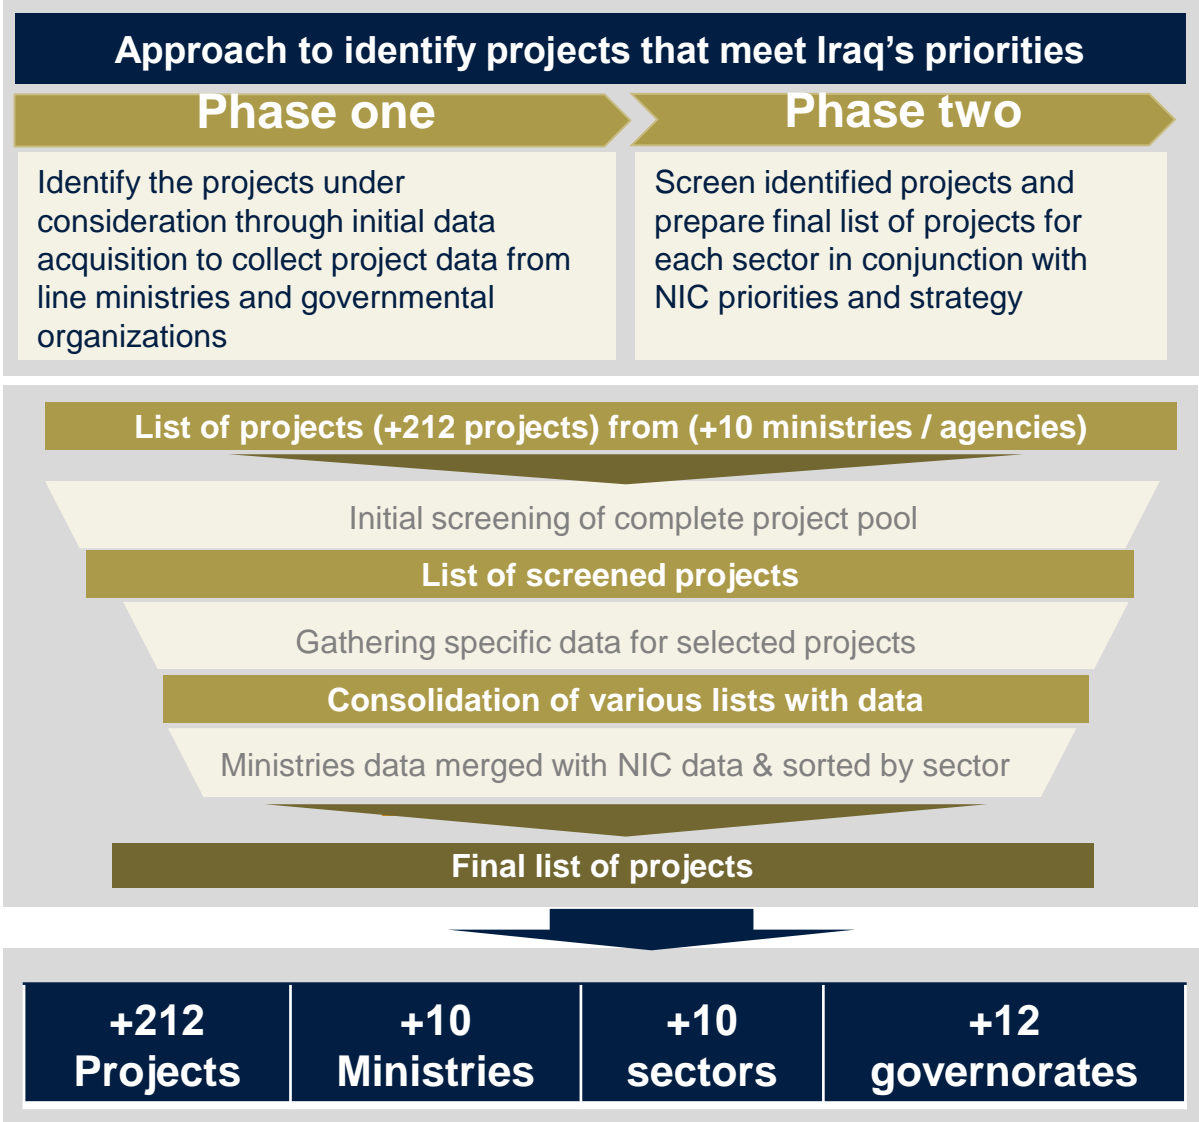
Approach to identify projects that meet Iraq's priorities

Phase one

Phase two

Identify the projects under consideration through initial data acquisition to collect project data from line ministries and governmental organizations

Screen identified projects and prepare final list of projects for each sector in conjunction with NIC priorities and strategy

List of projects (+212 projects) from (+10 ministries / agencies)

Initial screening of complete project pool

List of screened projects

Gathering specific data for selected projects

Consolidation of various lists with data

Ministries data merged with NIC data & sorted by sector

Final list of projects

| +212 Projects | +10 Ministries | +10 sectors | +12 governorates |
|---|---|---|---|